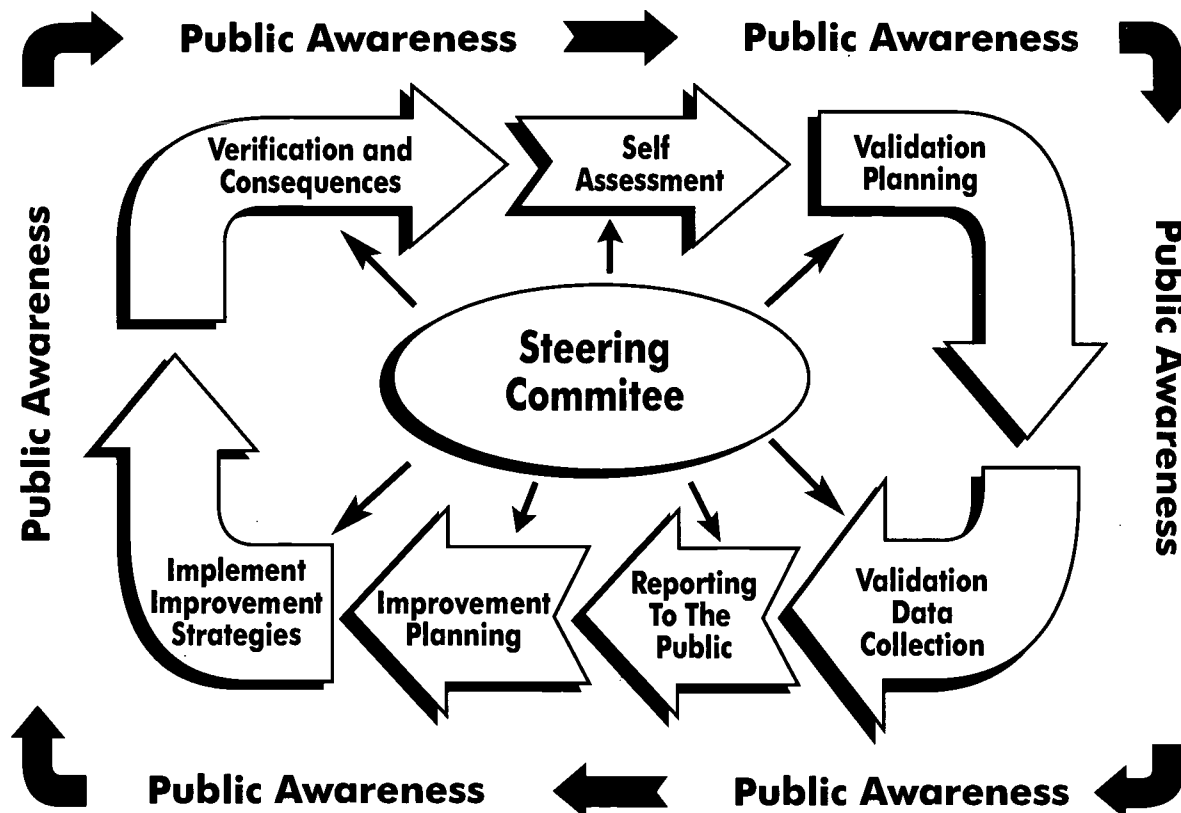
Public Awareness

Public Awareness

Public Awareness

Public Awareness

Verification and Consequences

Self Assessment

Validation Planning

Public Awareness

Steering Commitee

Implement Improvement Strategies

Improvement Planning

Reporting To The Public

Validation Data Collection

Public Awareness

Public Awareness